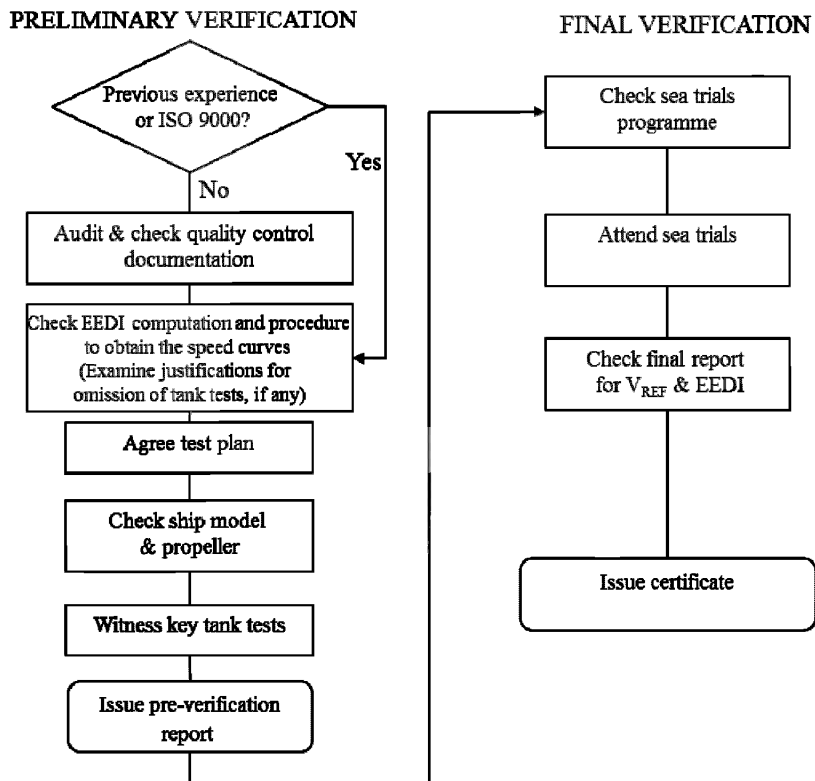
PRELIMINARY VERIFICATION

Previous experience or ISO 9000?

Yes

No

Audit & check quality control documentation

Check EEDI computation and procedure to obtain the speed curves (Examine justifications for omission of tank tests, if any)

Agree test plan

Check ship model & propeller

Witness key tank tests

Issue pre-verification report

FINAL VERIFICATION

Check sea trials programme

Attend sea trials

Check final report for $V_{REF}$ & EEDI

Issue certificate